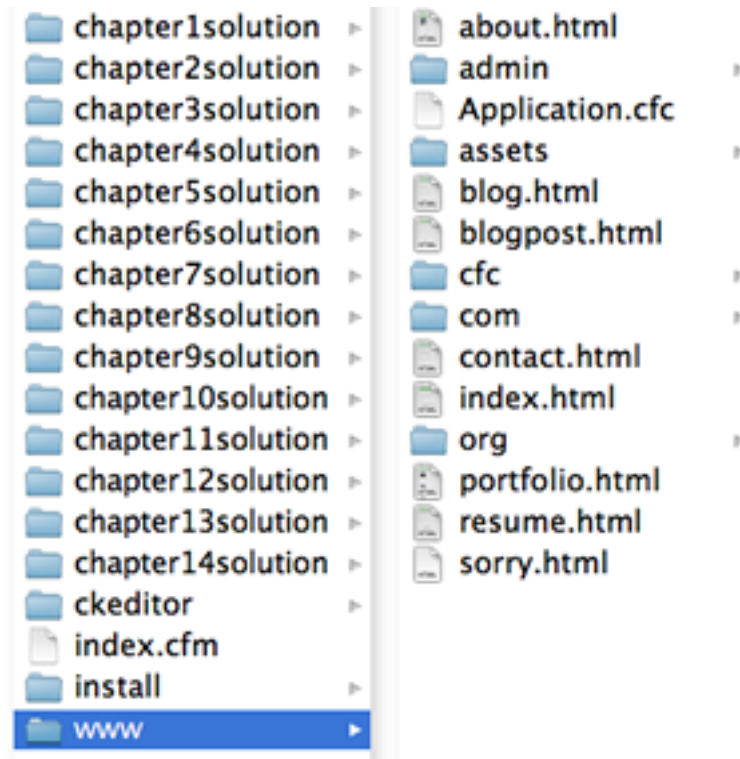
chapter1solution
chapter2solution
chapter3solution
chapter4solution
chapter5solution
chapter6solution
chapter7solution
chapter8solution
chapter9solution
chapter10solution
chapter11solution
chapter12solution
chapter13solution
chapter14solution
ckeditor
index.cfm
install
www

about.html
admin
Application.cfc
assets
blog.html
blogpost.html
cfc
com
contact.html
index.html
org
portfolio.html
resume.html
sorry.html